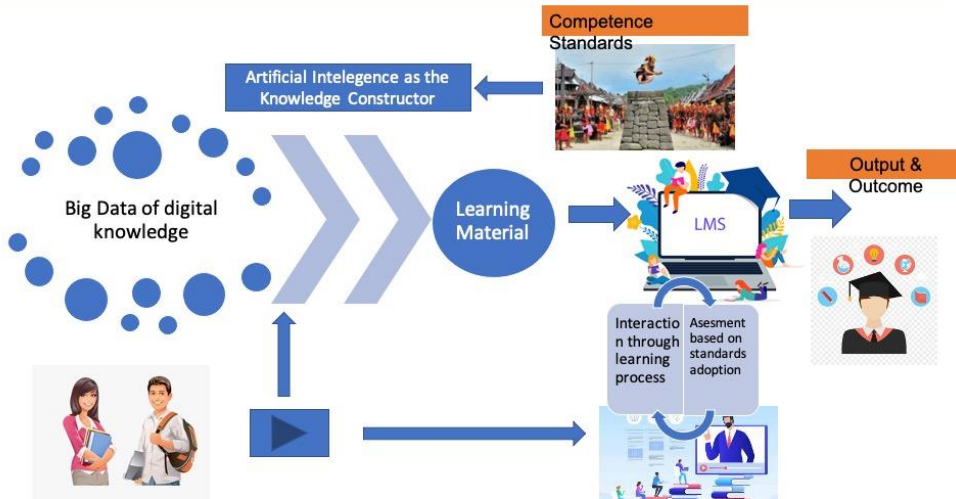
Competence Standards

Artificial Intelegence as the Knowledge Constructor

Big Data of digital knowledge

Learning Material

LMS

Output & Outcome

Interaction through learning process

Asesment based on standards adoption